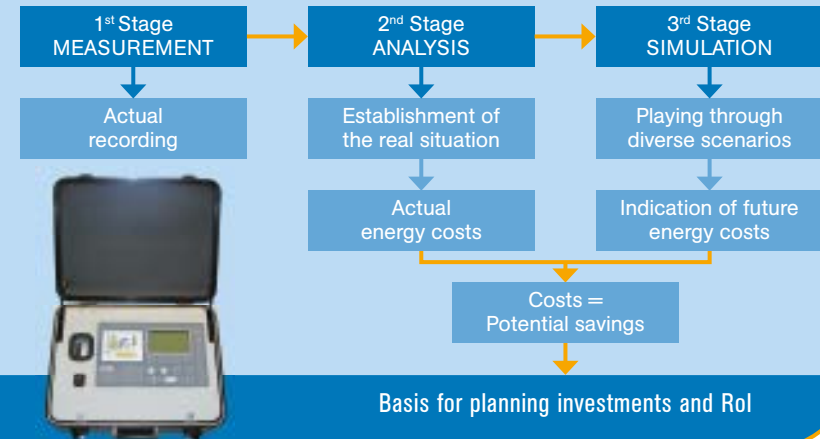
1$^{st}$ Stage
MEASUREMENT

Actual recording

2$^{nd}$ Stage
ANALYSIS

Establishment of the real situation

Actual energy costs

3$^{rd}$ Stage
SIMULATION

Playing through diverse scenarios

Indication of future energy costs

Costs = Potential savings

Basis for planning investments and RoI